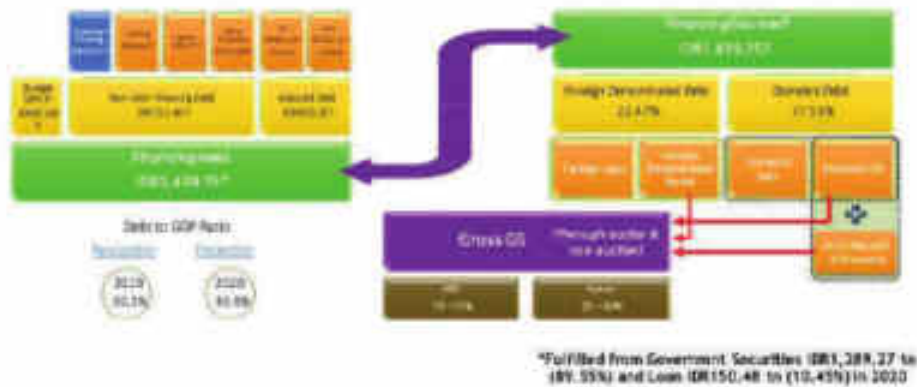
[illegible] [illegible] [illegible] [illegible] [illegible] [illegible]

Budget Deficit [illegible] | Non-debt financing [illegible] | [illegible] Debt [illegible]

Financing Needs IDR1,439.75 T*

Debt to GDP Ratio

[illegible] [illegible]

2019 30.3% | 2020 36.9%

Financing Source IDR1,439.75T

Foreign Denominated Debt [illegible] | Domestic Debt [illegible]

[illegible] | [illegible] | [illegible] | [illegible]

Gross GS | *Through auction & non auction

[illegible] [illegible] | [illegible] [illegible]

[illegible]

*Fulfilled from Government Securities IDR1,289.27 to (89.55%) and Loan IDR150.48 to (10.45%) in 2020